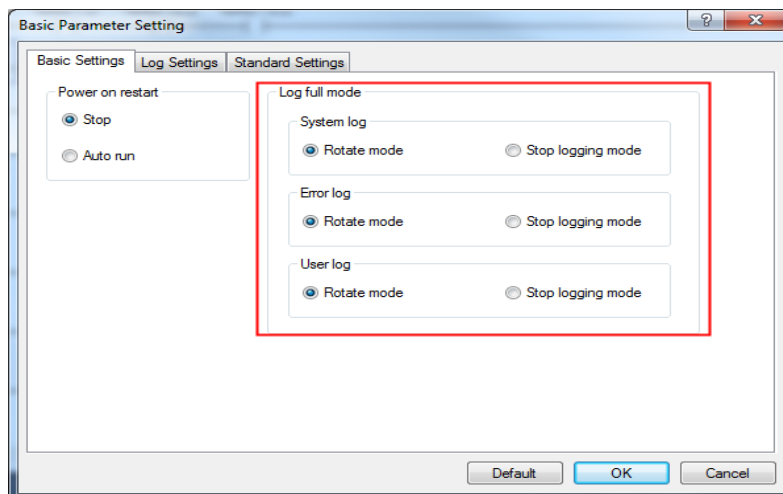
Basic Parameter Setting

?

Basic Settings | Log Settings | Standard Settings

Power on restart

Stop

Auto run

Log full mode

System log

Rotate mode

Stop logging mode

Error log

Rotate mode

Stop logging mode

User log

Rotate mode

Stop logging mode

Default

OK

Cancel